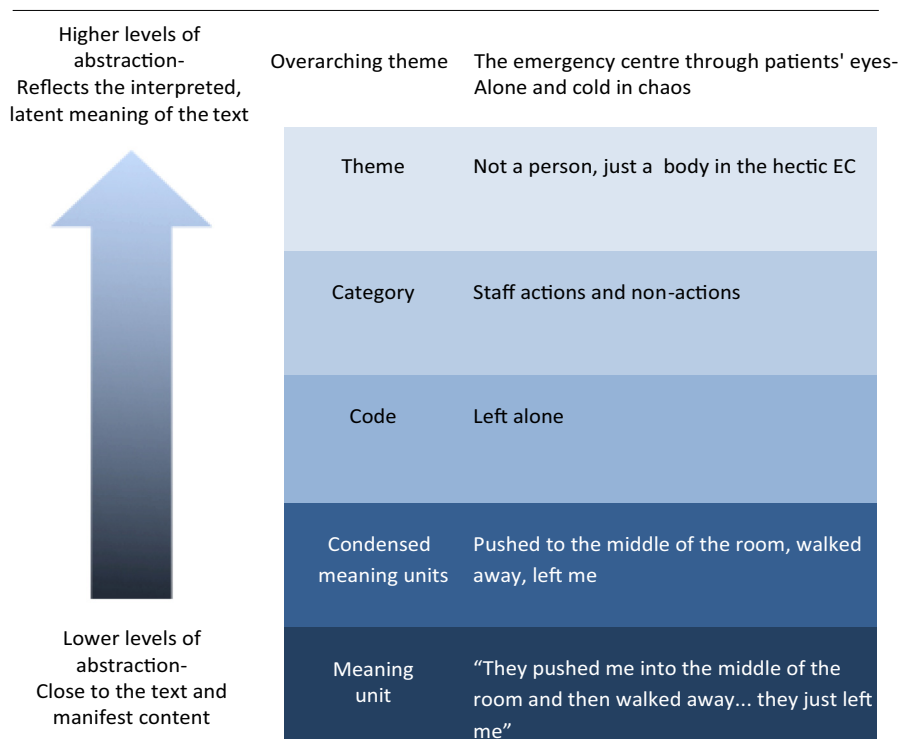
Higher levels of abstraction- Reflects the interpreted, latent meaning of the text

| | |
|---|---|
| Overarching theme | The emergency centre through patients' eyes- Alone and cold in chaos |
| Theme | Not a person, just a body in the hectic EC |
| Category | Staff actions and non-actions |
| Code | Left alone |
| Condensed meaning units | Pushed to the middle of the room, walked away, left me |
| Meaning unit | “They pushed me into the middle of the room and then walked away... they just left me” |

Lower levels of abstraction- Close to the text and manifest content